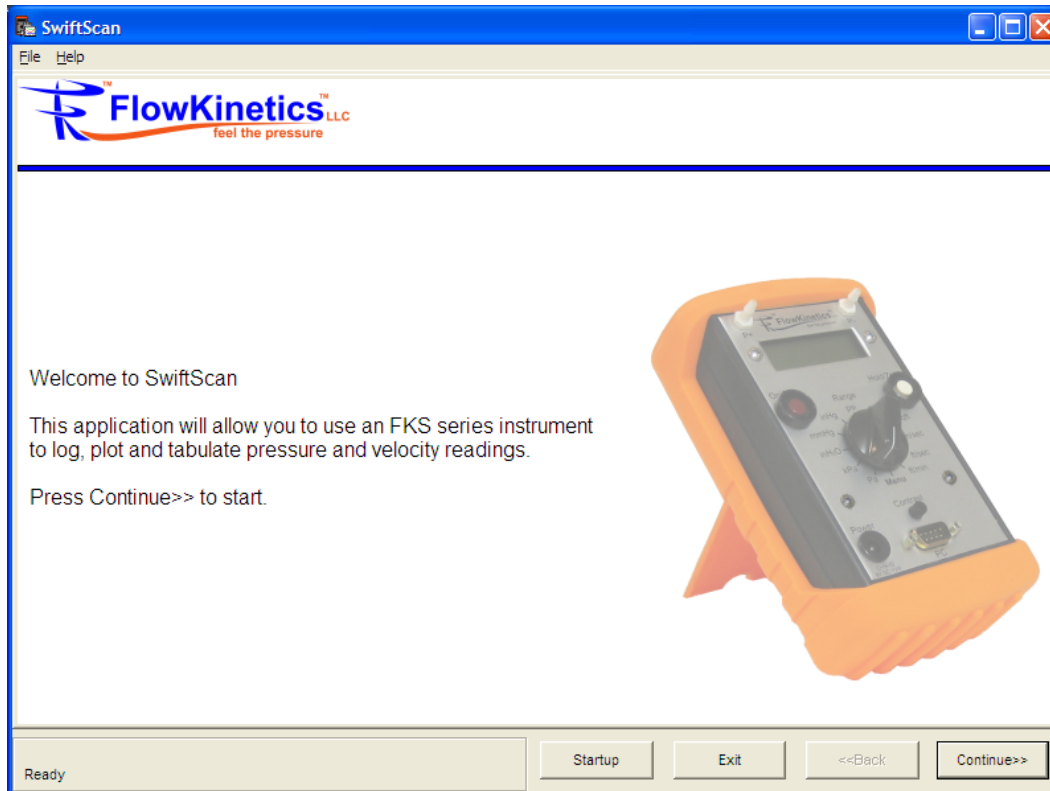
SwiftScan

File Help

FlowKinetics™ LLC
feel the pressure

Welcome to SwiftScan

This application will allow you to use an FKS series instrument to log, plot and tabulate pressure and velocity readings.

Press Continue>> to start.

FlowKinetics
Range
Hold
On
Menu
Control
Power
PC

Ready

Startup
Exit
<<Back
Continue>>